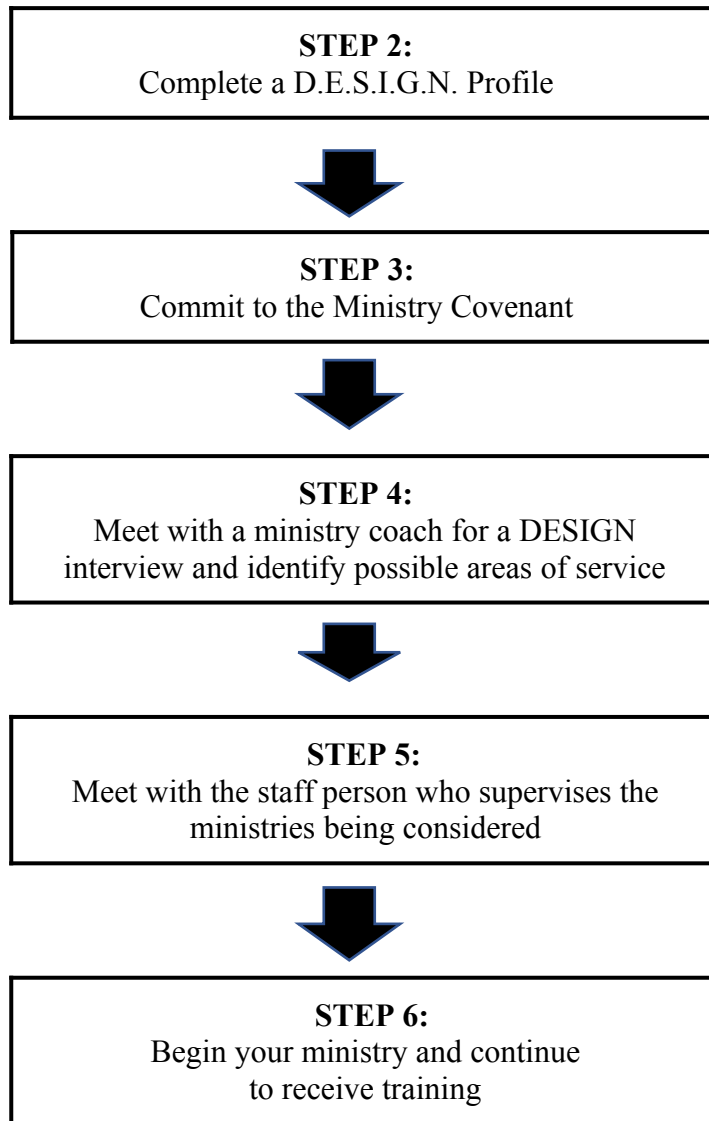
**STEP 2:**
Complete a D.E.S.I.G.N. Profile

**STEP 3:**
Commit to the Ministry Covenant

**STEP 4:**
Meet with a ministry coach for a DESIGN interview and identify possible areas of service

**STEP 5:**
Meet with the staff person who supervises the ministries being considered

**STEP 6:**
Begin your ministry and continue to receive training